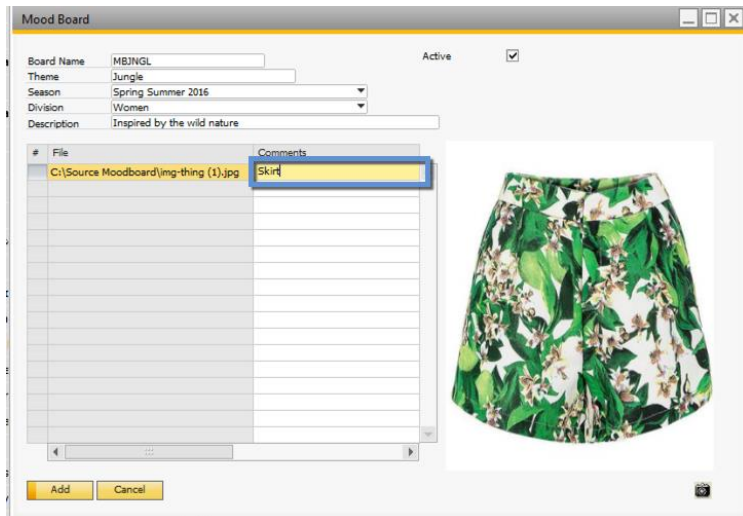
Mood Board

Board Name MBJNGL
Theme Jungle
Season Spring Summer 2016
Division Women
Description Inspired by the wild nature

Active

| # | File | Comments |
|---|---|---|
| | C:\Source Moodboard\img-thing (1).jpg | Skirt |

Add
Cancel